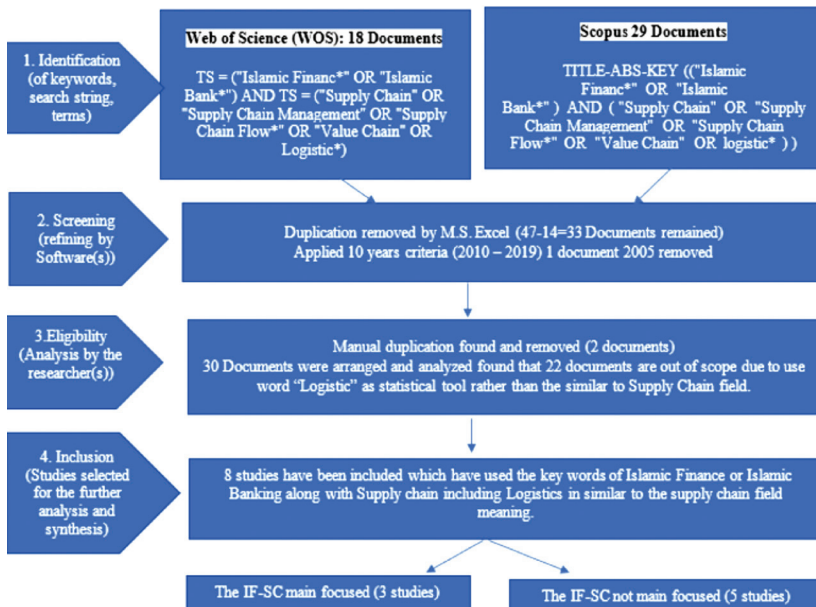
1. Identification (of keywords, search string, terms)

Web of Science (WOS): 18 Documents

TS = ("Islamic Financ*" OR "Islamic Bank*") AND TS = ("Supply Chain" OR "Supply Chain Management" OR "Supply Chain Flow*" OR "Value Chain" OR Logistic*)

Scopus 29 Documents

TITLE-ABS-KEY (("Islamic Financ*" OR "Islamic Bank*" ) AND ( "Supply Chain" OR "Supply Chain Management" OR "Supply Chain Flow*" OR "Value Chain" OR logistic* ))

2. Screening (refining by Software(s))

Duplication removed by M.S. Excel (47-14=33 Documents remained)
Applied 10 years criteria (2010 – 2019) 1 document 2005 removed

3.Eligibility (Analysis by the researcher(s))

Manual duplication found and removed (2 documents)
30 Documents were arranged and analyzed found that 22 documents are out of scope due to use word "Logistic" as statistical tool rather than the similar to Supply Chain field.

4. Inclusion (Studies selected for the further analysis and synthesis)

8 studies have been included which have used the key words of Islamic Finance or Islamic Banking along with Supply chain including Logistics in similar to the supply chain field meaning.

The IF-SC main focused (3 studies)

The IF-SC not main focused (5 studies)